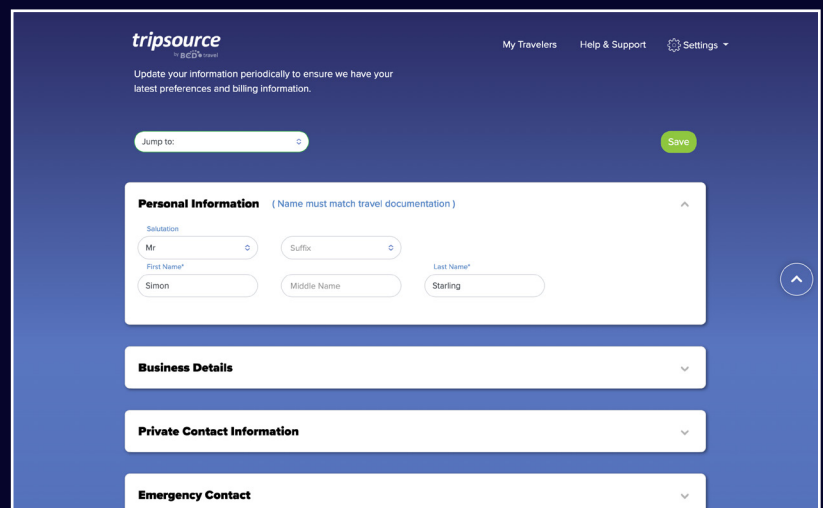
tripsource
by BCD travel

My Travelers Help & Support Settings

Update your information periodically to ensure we have your latest preferences and billing information.

Jump to:

Save

Personal Information ( Name must match travel documentation )

Salutation
Mr

Suffix

First Name*
Simon

Middle Name

Last Name*
Starling

Business Details

Private Contact Information

Emergency Contact